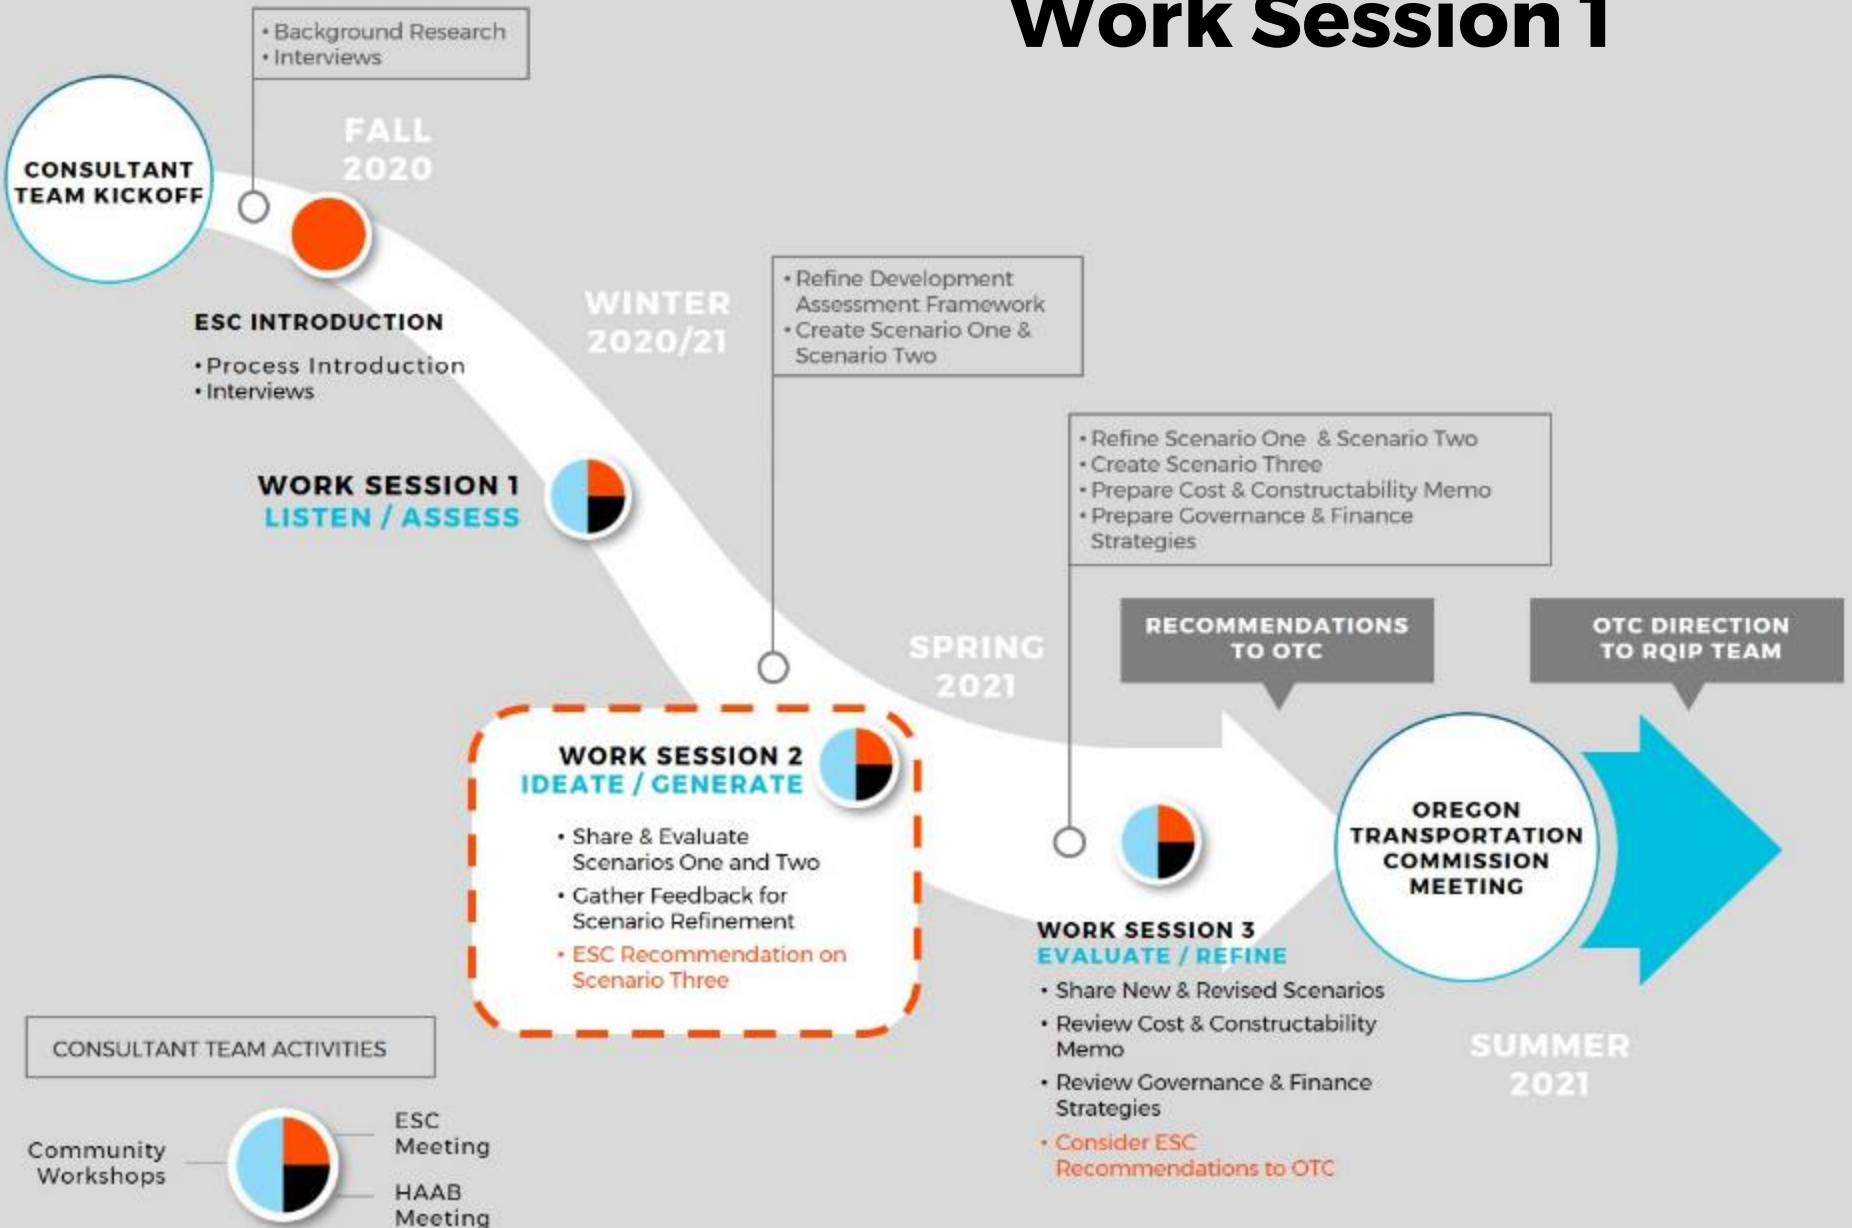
Work Session 1

• Background Research
• Interviews

CONSULTANT TEAM KICKOFF

FALL 2020

ESC INTRODUCTION
• Process Introduction
• Interviews

WINTER 2020/21

• Refine Development Assessment Framework
• Create Scenario One & Scenario Two

WORK SESSION 1
LISTEN / ASSESS

• Refine Scenario One & Scenario Two
• Create Scenario Three
• Prepare Cost & Constructability Memo
• Prepare Governance & Finance Strategies

SPRING 2021

RECOMMENDATIONS TO OTC

OTC DIRECTION TO RQIP TEAM

WORK SESSION 2
IDEATE / GENERATE
• Share & Evaluate Scenarios One and Two
• Gather Feedback for Scenario Refinement
• ESC Recommendation on Scenario Three

OREGON TRANSPORTATION COMMISSION MEETING

WORK SESSION 3
EVALUATE / REFINE
• Share New & Revised Scenarios
• Review Cost & Constructability Memo
• Review Governance & Finance Strategies
• Consider ESC Recommendations to OTC

SUMMER 2021

CONSULTANT TEAM ACTIVITIES

Community Workshops

ESC Meeting

HAAB Meeting